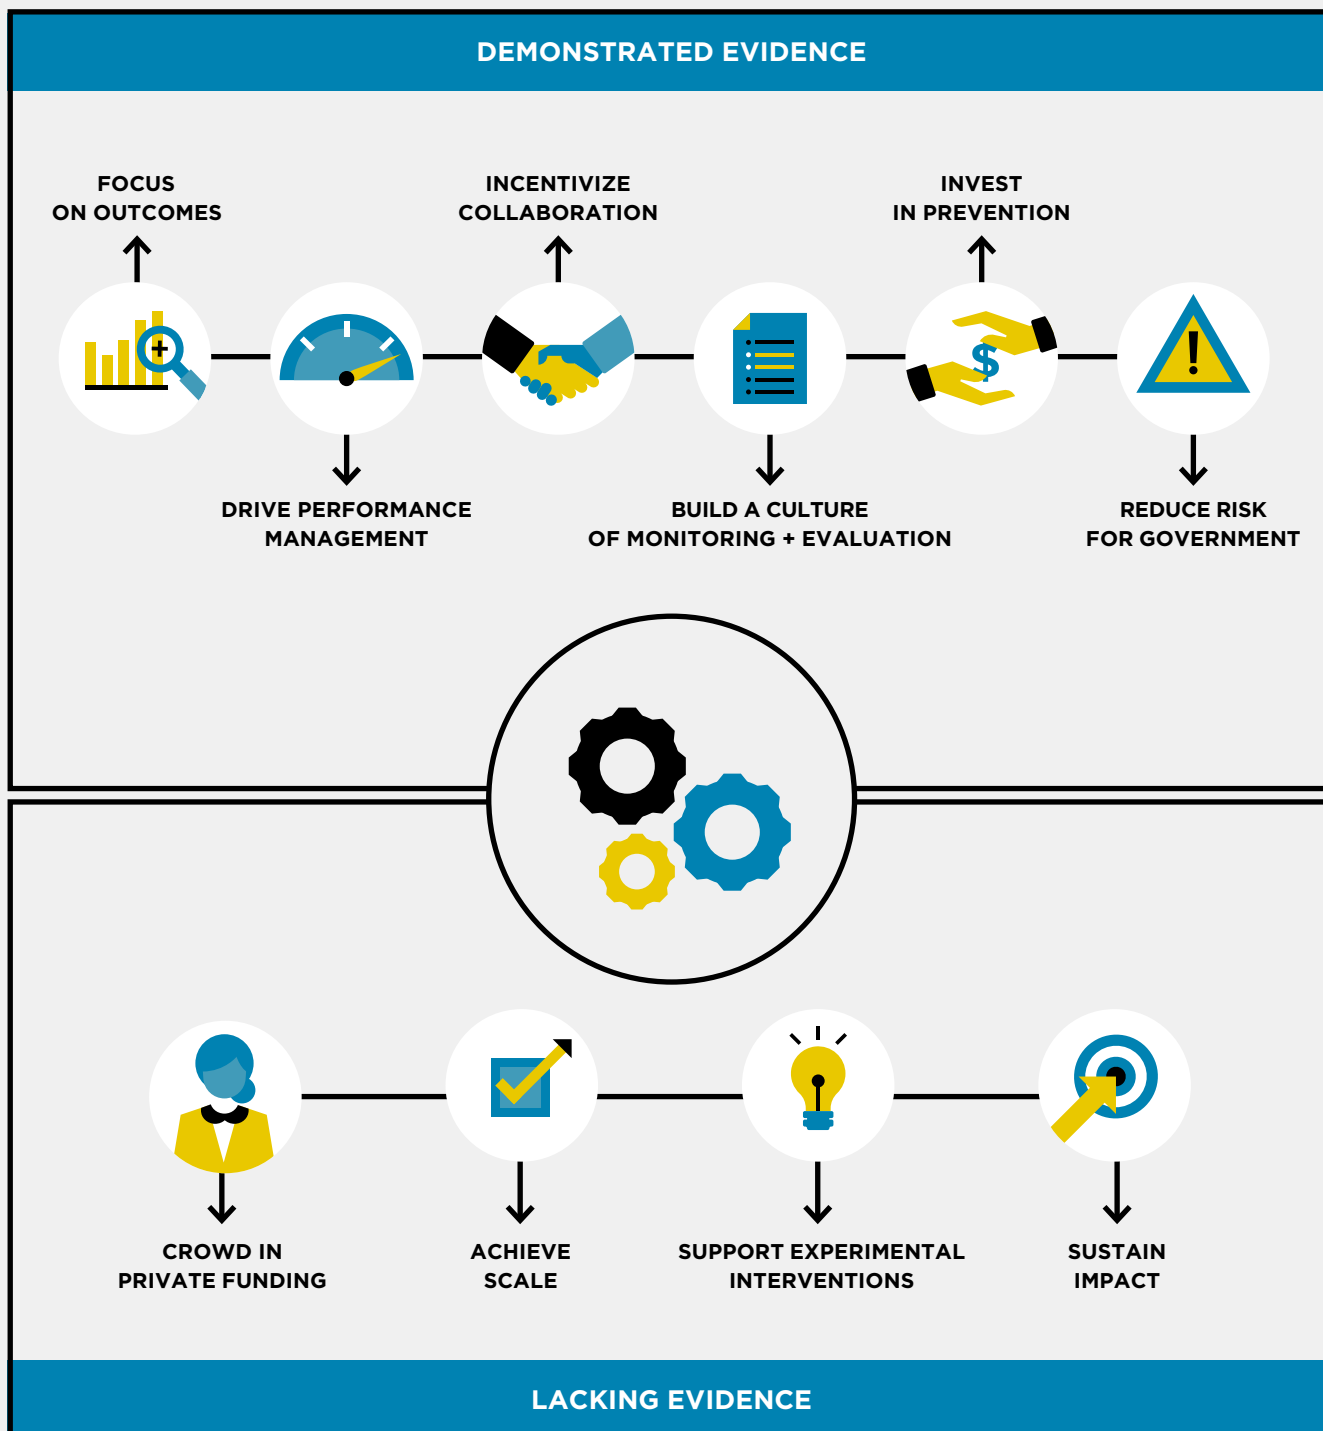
DEMONSTRATED EVIDENCE

FOCUS ON OUTCOMES

INCENTIVIZE COLLABORATION

INVEST IN PREVENTION

$

!

DRIVE PERFORMANCE MANAGEMENT

BUILD A CULTURE OF MONITORING + EVALUATION

REDUCE RISK FOR GOVERNMENT

CROWD IN PRIVATE FUNDING

ACHIEVE SCALE

SUPPORT EXPERIMENTAL INTERVENTIONS

SUSTAIN IMPACT

LACKING EVIDENCE